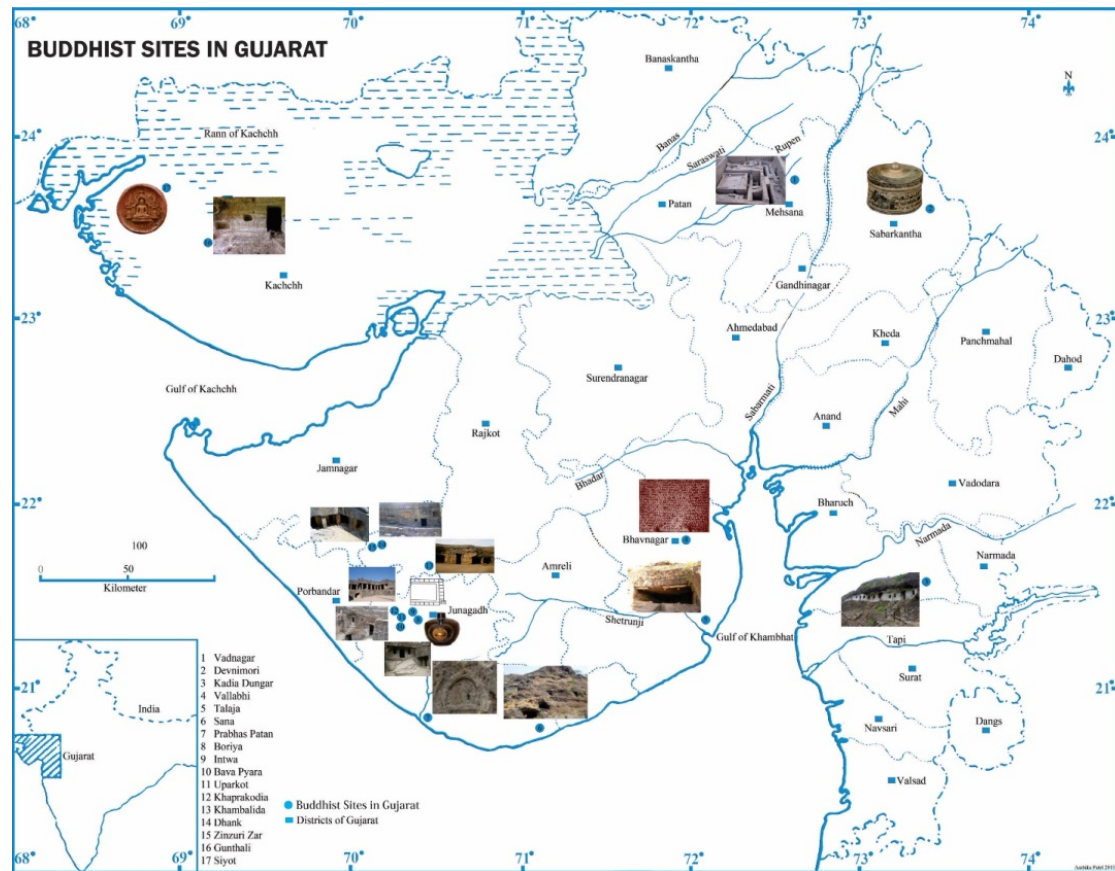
BUDDHIST SITES IN GUJARAT

68° 69° 70° 71° 72° 73° 74°

24° 23° 22° 21°

N

Rann of Kachchh

Banaskantha

Banas

Saraswati

Rupen

Patan

Mehsana

Sabarkantha

Kachchh

Gandhinagar

Ahmedabad

Kheda

Panchmahal

Dahod

Gulf of Kachchh

Surendranagar

Sabarmati

Anand

Mahi

Rajkot

Jamnagar

Bhadar

Bharuch

Vadodara

Bhavnagar

Narmada

Narmada

100

0 50

Kilometer

Amreli

Porbandar

Junagadh

Shetrunji

Gulf of Khambhat

Tapi

Surat

Navsari

Dangs

Valsad

India

Gujarat

1 Vadnagar
2 Devnimori
3 Kadia Dungar
4 Vallabhi
5 Talaja
6 Sana
7 Prabhas Patan
8 Boriya
9 Intwa
10 Bava Pyara
11 Uparkot
12 Khaprakodia
13 Khambalida
14 Dhank
15 Zinzuri Zar
16 Gunthali
17 Siyot

Buddhist Sites in Gujarat
Districts of Gujarat

Ambika Patel 2011